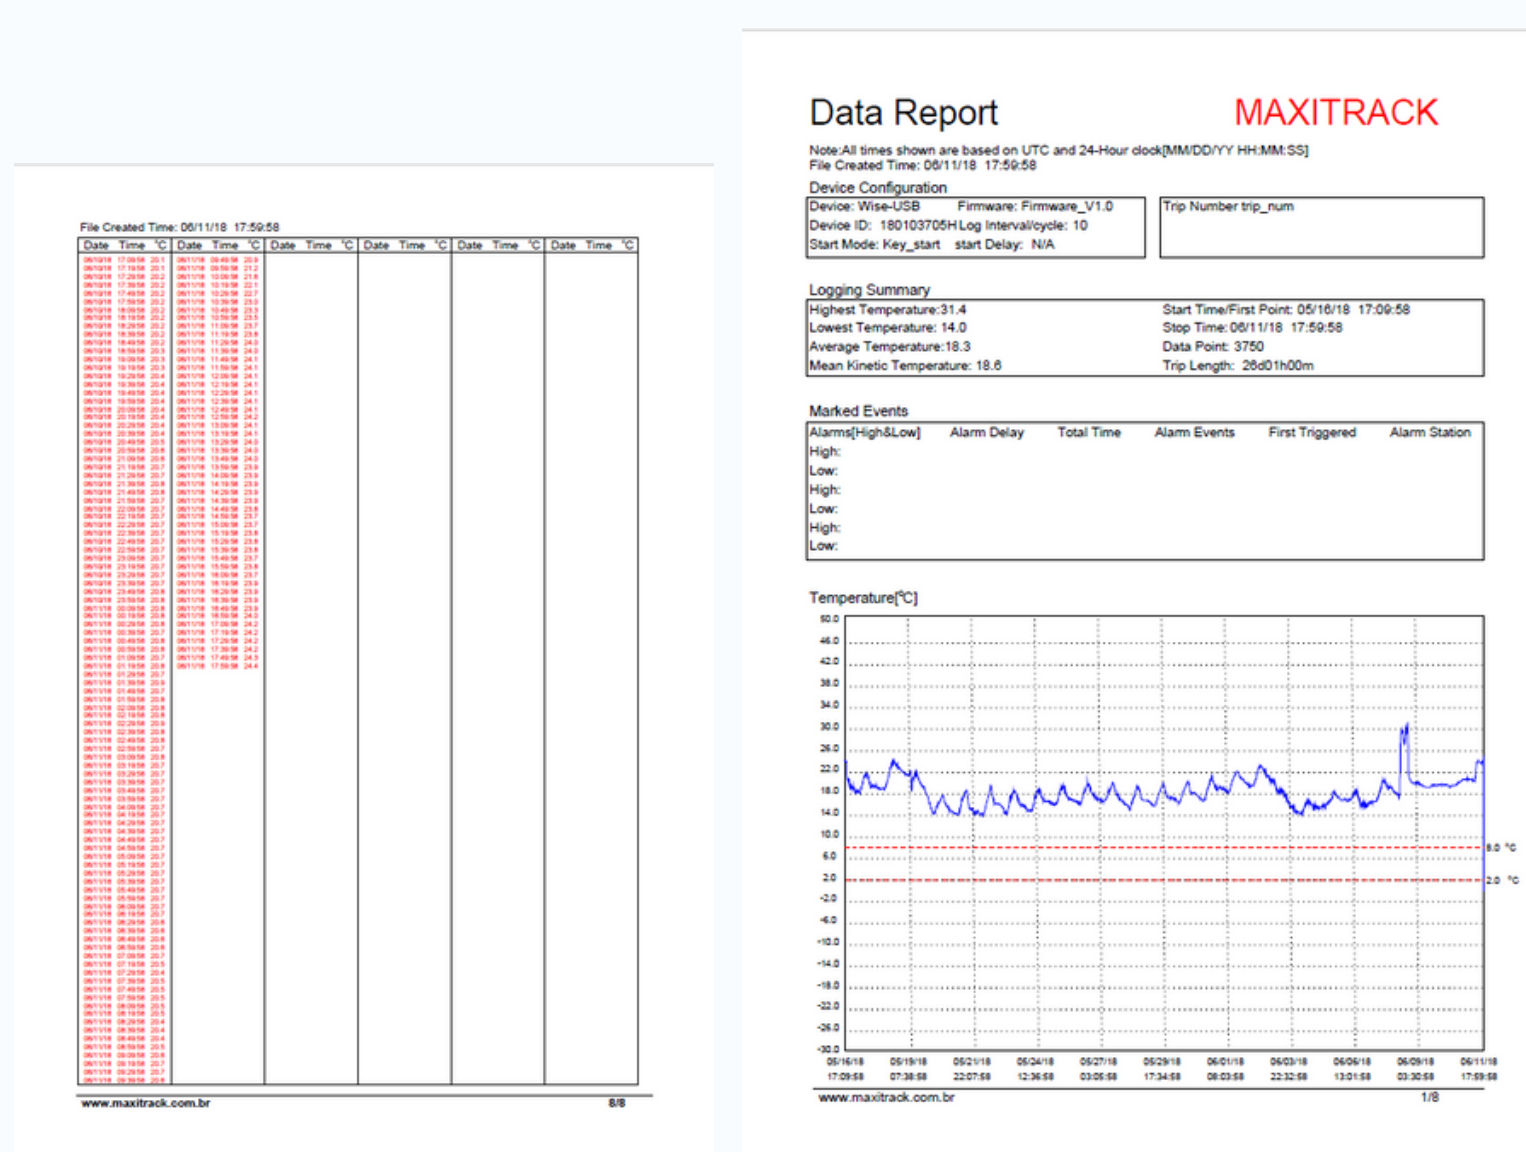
File Created Time: 06/11/18 17:59:58

| Date | Time | ℃ | Date | Time | ℃ | Date | Time | ℃ | Date | Time | ℃ | Date | Time | ℃ | Date | Time | ℃ |
|---|---|---|---|---|---|---|---|---|---|---|---|---|---|---|---|---|---|
| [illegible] | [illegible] | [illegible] | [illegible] | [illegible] | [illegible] | | | | | | | | | | | | |

www.maxitrack.com.br 8/8

Data Report MAXITRACK

Note:All times shown are based on UTC and 24-Hour clock[MM/DD/YY HH:MM:SS]
File Created Time: 06/11/18 17:59:58

Device Configuration

Device: Wise-USB Firmware: Firmware_V1.0
Device ID: 180103705H Log Interval/cycle: 10
Start Mode: Key_start start Delay: N/A

Trip Number trip_num

Logging Summary

Highest Temperature:31.4
Lowest Temperature: 14.0
Average Temperature:18.3
Mean Kinetic Temperature: 18.6

Start Time/First Point: 05/16/18 17:09:58
Stop Time: 06/11/18 17:59:58
Data Point: 3750
Trip Length: 26d01h00m

Marked Events

| Alarms[High&Low] | Alarm Delay | Total Time | Alarm Events | First Triggered | Alarm Station |
|---|---|---|---|---|---|
| High: | | | | | |
| Low: | | | | | |
| High: | | | | | |
| Low: | | | | | |
| High: | | | | | |
| Low: | | | | | |

Temperature[℃]

50.0
46.0
42.0
38.0
34.0
30.0
26.0
22.0
18.0
14.0
10.0
6.0
2.0
-2.0
-6.0
-10.0
-14.0
-18.0
-22.0
-26.0
-30.0

8.0 ℃
2.0 ℃

05/16/18 17:09:58
05/19/18 07:38:58
05/21/18 22:07:58
05/24/18 12:36:58
05/27/18 03:05:58
05/29/18 17:34:58
06/01/18 08:03:58
06/03/18 22:32:58
06/06/18 13:01:58
06/09/18 03:30:58
06/11/18 17:59:58

www.maxitrack.com.br 1/8